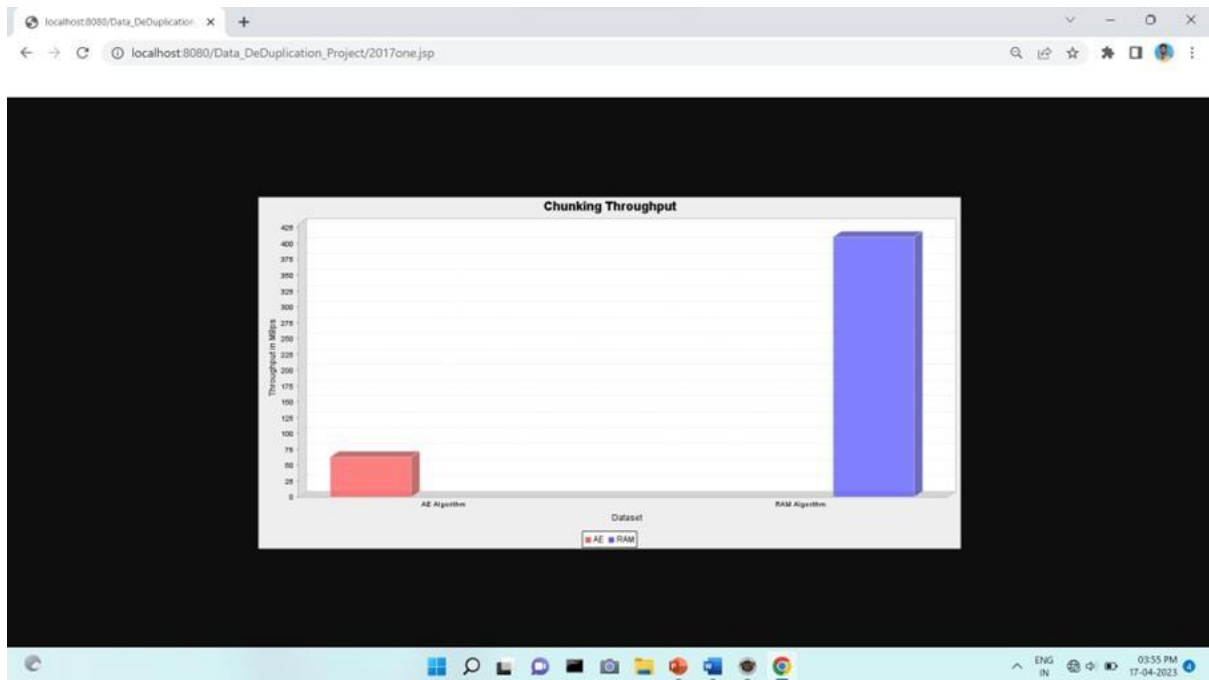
localhost:8080/Data_DeDuplication ×

localhost:8080/Data_DeDuplication_Project/2017one.jsp

Chunking Throughput

425
400
375
350
325
300
275
250
225
200
175
150
125
100
75
50
25
0

Throughput in MBps

AE Algorithm

RAM Algorithm

Dataset

AE RAM

ENG IN

03:55 PM
17-04-2023